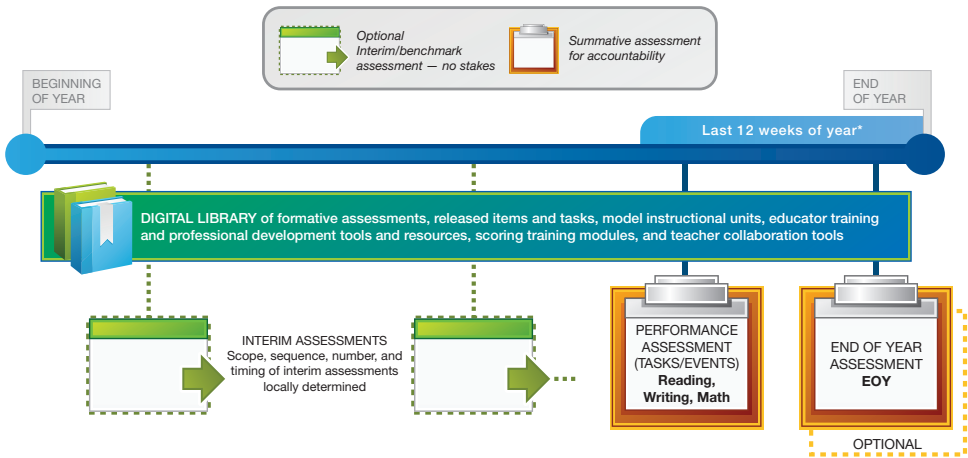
Optional Interim/benchmark assessment — no stakes

Summative assessment for accountability

BEGINNING OF YEAR

END OF YEAR

Last 12 weeks of year*

DIGITAL LIBRARY of formative assessments, released items and tasks, model instructional units, educator training and professional development tools and resources, scoring training modules, and teacher collaboration tools

INTERIM ASSESSMENTS
Scope, sequence, number, and timing of interim assessments locally determined

PERFORMANCE ASSESSMENT (TASKS/EVENTS)
Reading, Writing, Math

END OF YEAR ASSESSMENT
EOY

OPTIONAL